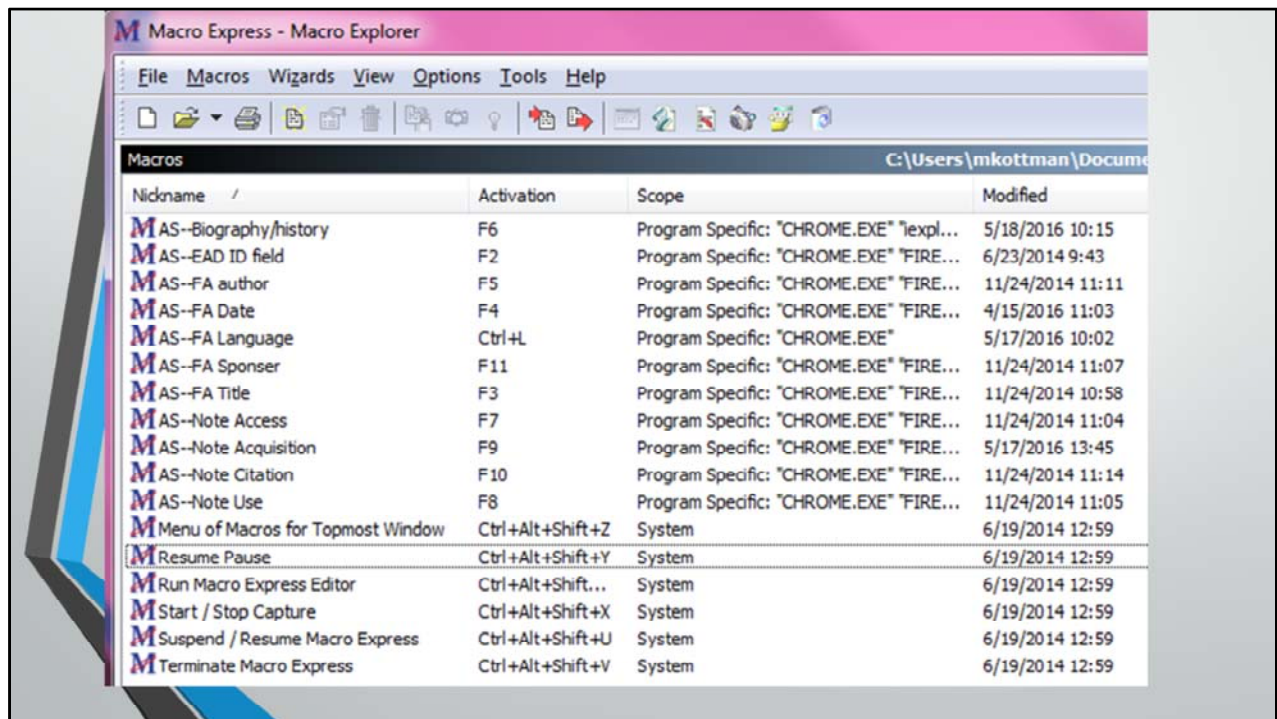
Macro Express - Macro Explorer

File Macros Wizards View Options Tools Help

Macros C:\Users\mkottman\Docume

| Nickname | Activation | Scope | Modified |
|---|---|---|---|
| AS--Biography/history | F6 | Program Specific: "CHROME.EXE" "iexpl... | 5/18/2016 10:15 |
| AS--EAD ID field | F2 | Program Specific: "CHROME.EXE" "FIRE... | 6/23/2014 9:43 |
| AS--FA author | F5 | Program Specific: "CHROME.EXE" "FIRE... | 11/24/2014 11:11 |
| AS--FA Date | F4 | Program Specific: "CHROME.EXE" "FIRE... | 4/15/2016 11:03 |
| AS--FA Language | Ctrl+L | Program Specific: "CHROME.EXE" | 5/17/2016 10:02 |
| AS--FA Sponser | F11 | Program Specific: "CHROME.EXE" "FIRE... | 11/24/2014 11:07 |
| AS--FA Title | F3 | Program Specific: "CHROME.EXE" "FIRE... | 11/24/2014 10:58 |
| AS--Note Access | F7 | Program Specific: "CHROME.EXE" "FIRE... | 11/24/2014 11:04 |
| AS--Note Acquisition | F9 | Program Specific: "CHROME.EXE" "FIRE... | 5/17/2016 13:45 |
| AS--Note Citation | F10 | Program Specific: "CHROME.EXE" "FIRE... | 11/24/2014 11:14 |
| AS--Note Use | F8 | Program Specific: "CHROME.EXE" "FIRE... | 11/24/2014 11:05 |
| Menu of Macros for Topmost Window | Ctrl+Alt+Shift+Z | System | 6/19/2014 12:59 |
| Resume Pause | Ctrl+Alt+Shift+Y | System | 6/19/2014 12:59 |
| Run Macro Express Editor | Ctrl+Alt+Shift... | System | 6/19/2014 12:59 |
| Start / Stop Capture | Ctrl+Alt+Shift+X | System | 6/19/2014 12:59 |
| Suspend / Resume Macro Express | Ctrl+Alt+Shift+U | System | 6/19/2014 12:59 |
| Terminate Macro Express | Ctrl+Alt+Shift+V | System | 6/19/2014 12:59 |